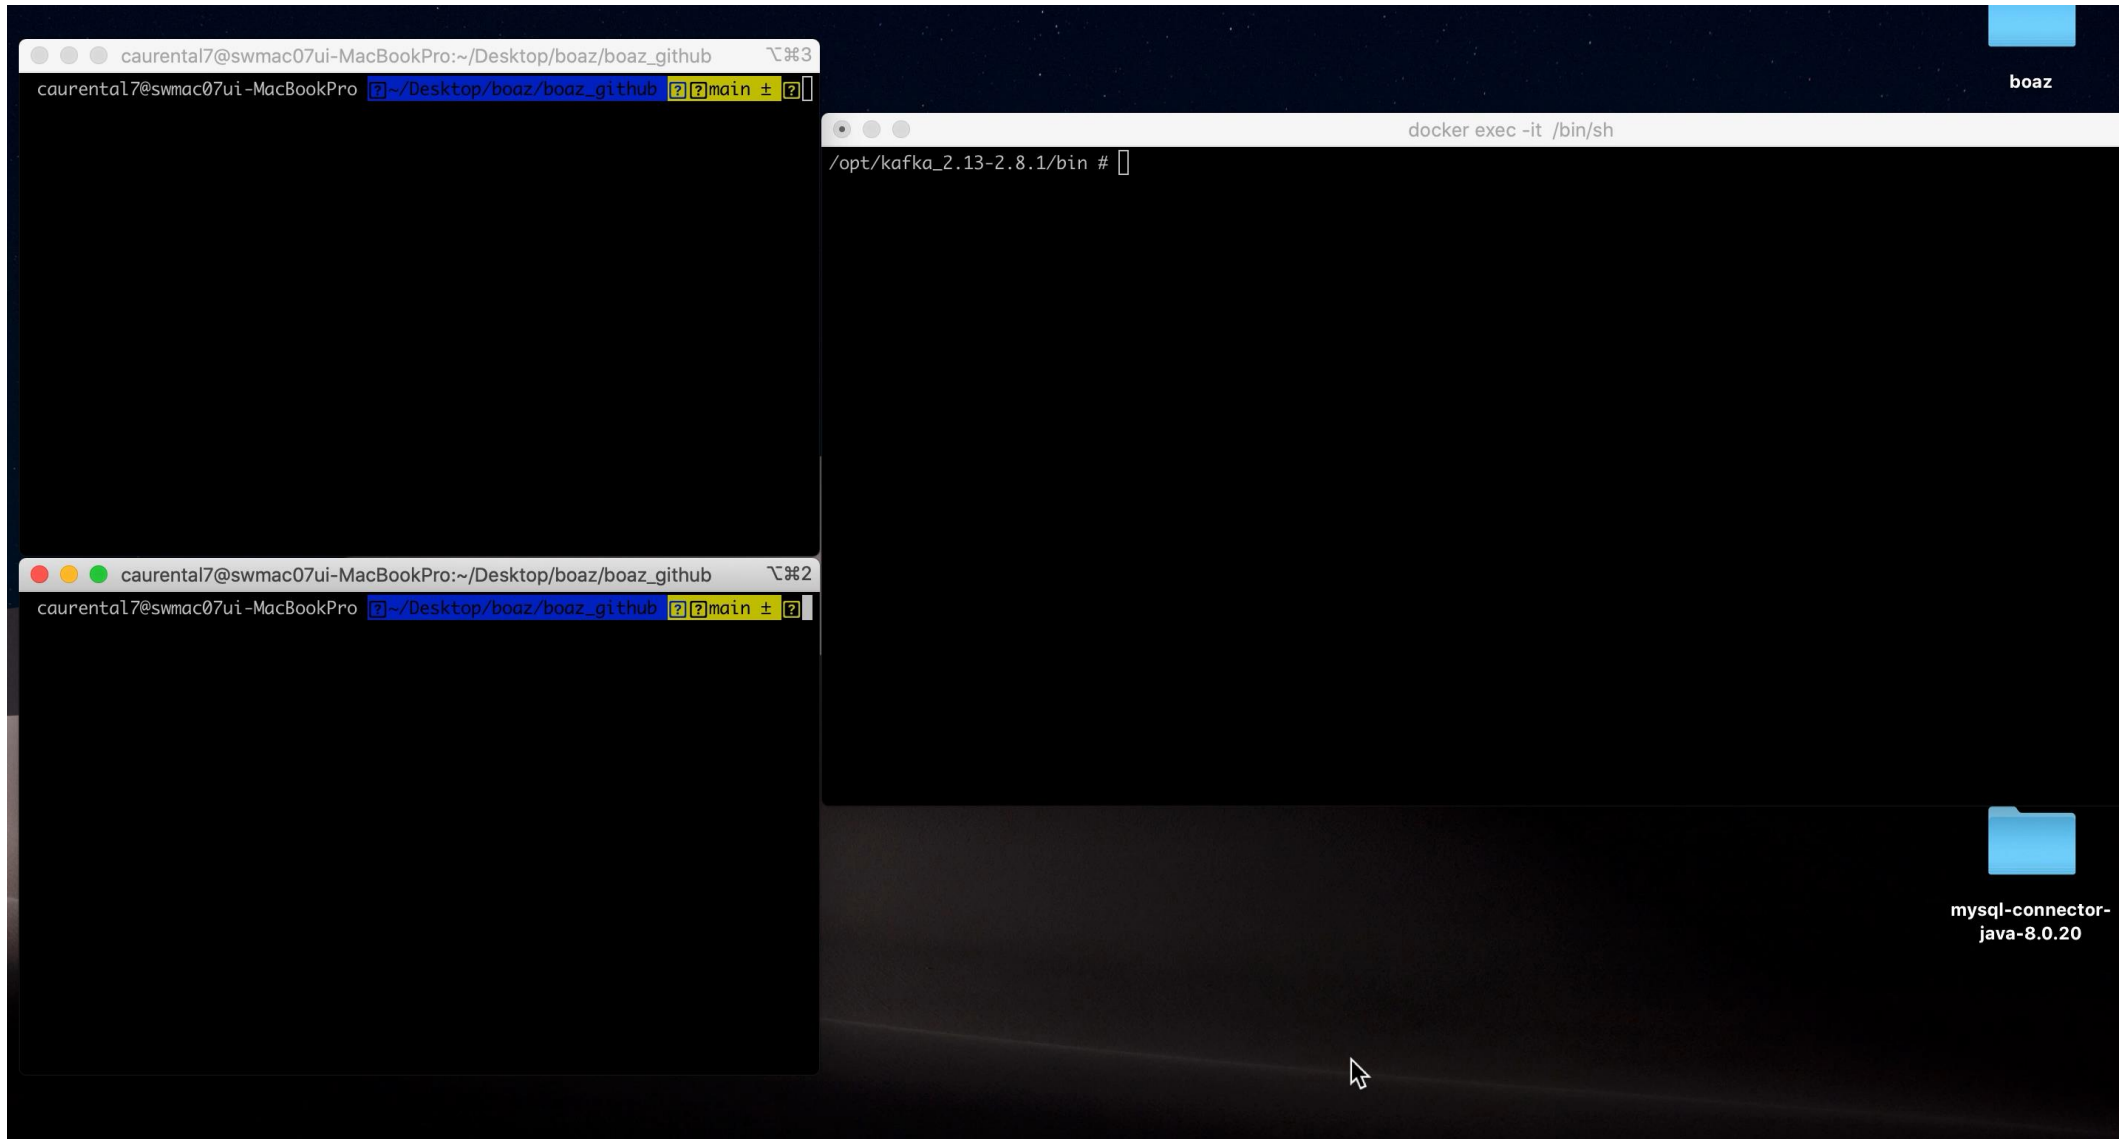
caurental7@swmac07ui-MacBookPro:~/Desktop/boaz/boaz_github ⌥⌘3
caurental7@swmac07ui-MacBookPro ?~/Desktop/boaz/boaz_github ??main ± ?

boaz

docker exec -it /bin/sh
/opt/kafka_2.13-2.8.1/bin #

caurental7@swmac07ui-MacBookPro:~/Desktop/boaz/boaz_github ⌥⌘2
caurental7@swmac07ui-MacBookPro ?~/Desktop/boaz/boaz_github ??main ± ?

mysql-connector-java-8.0.20